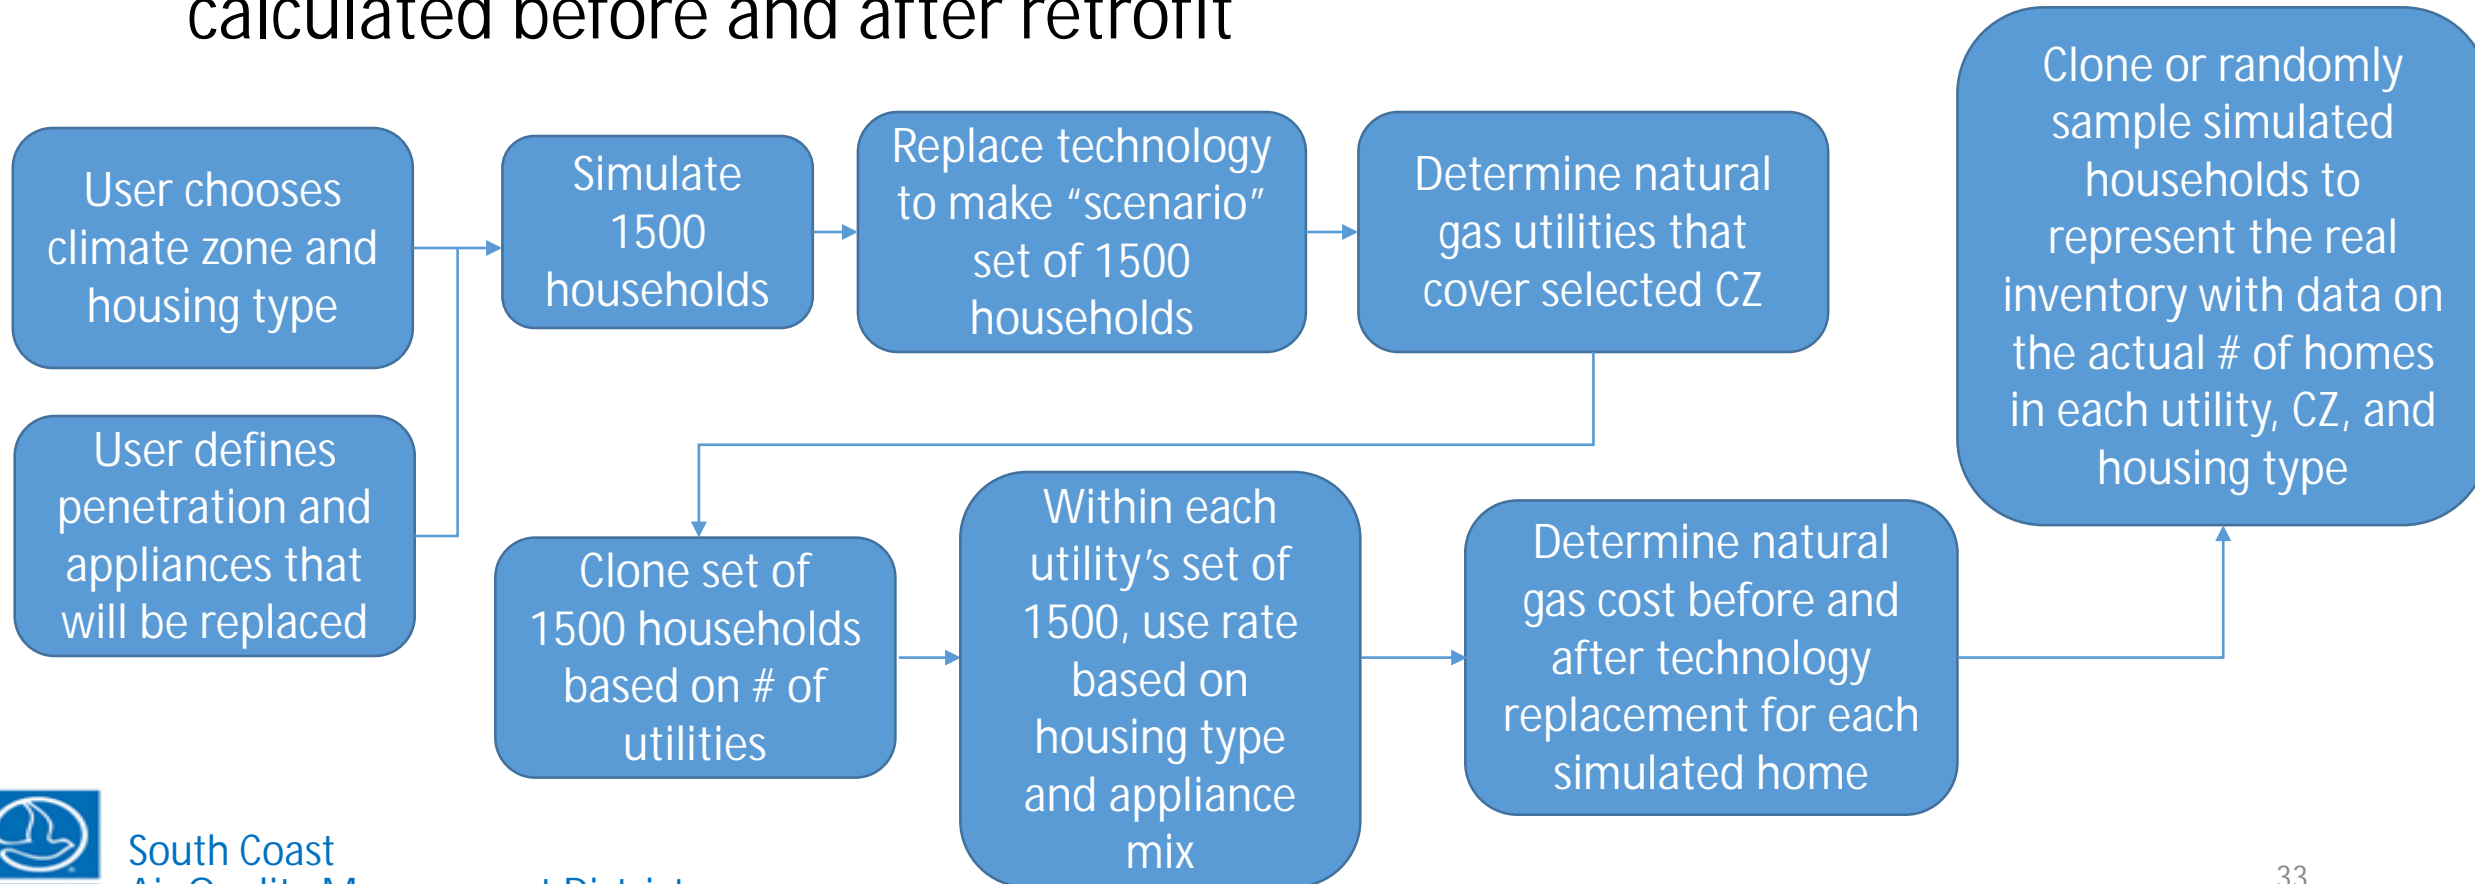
calculated before and after retrofit

User chooses climate zone and housing type

User defines penetration and appliances that will be replaced

Simulate 1500 households

Replace technology to make "scenario" set of 1500 households

Determine natural gas utilities that cover selected CZ

Clone or randomly sample simulated households to represent the real inventory with data on the actual # of homes in each utility, CZ, and housing type

Clone set of 1500 households based on # of utilities

Within each utility's set of 1500, use rate based on housing type and appliance mix

Determine natural gas cost before and after technology replacement for each simulated home

South Coast
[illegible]

33